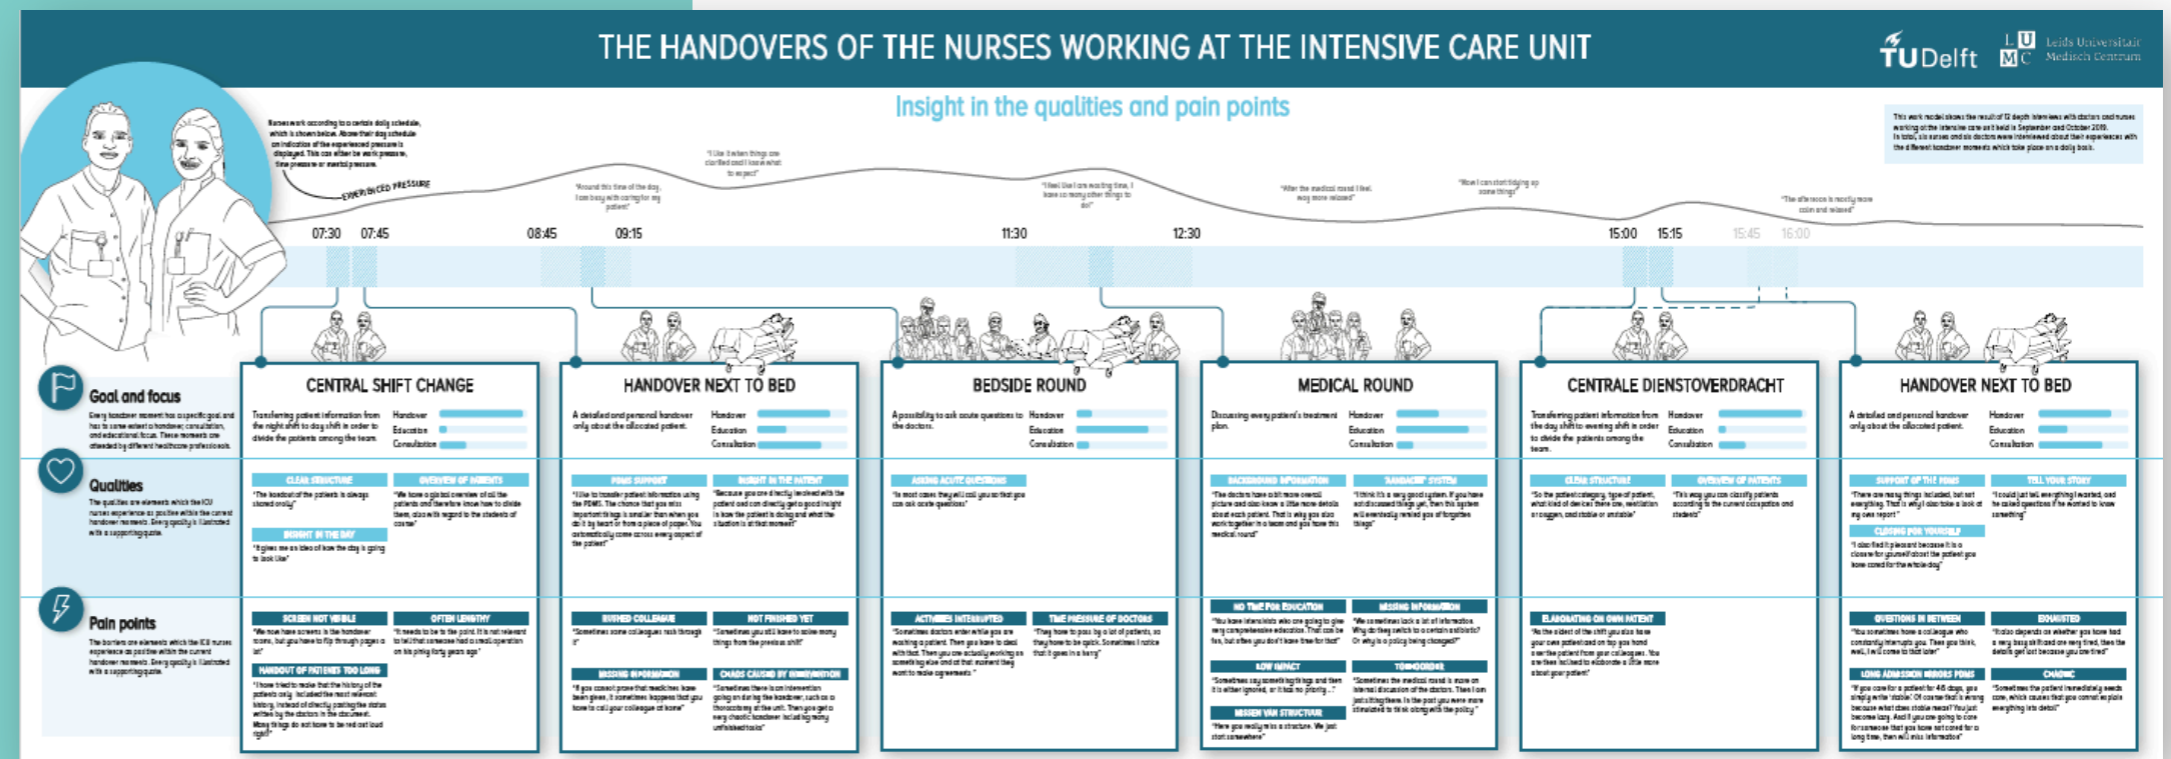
THE HANDOVERS OF THE NURSES WORKING AT THE INTENSIVE CARE UNIT

TU Delft

LUMC Leids Universitair Medisch Centrum

Insight in the qualities and pain points

Nurses work according to a certain daily schedule, which is shown below. Above their day schedule an indication of the experienced pressure is displayed. This can either be work pressure, time pressure or mental pressure.

This work model shows the result of 12 depth interviews with doctors and nurses working at the intensive care unit held in September and October 2019. In total, six nurses and six doctors were interviewed about their experiences with the different handover moments which take place on a daily basis.

EXPERIENCED PRESSURE

"Around this time of the day, I am busy with caring for my patient"

"I like it when things are clarified and I know what to expect"

"I feel like I am wasting time, I have so many other things to do"

"After the medical round I feel way more relaxed"

"Now I can start tidying up some things"

"The afternoon is mostly more calm and relaxed"

07:30 07:45 08:45 09:15 11:30 12:30 15:00 15:15 15:45 16:00

Goal and focus

Every handover moment has a specific goal and has to some extent a handover, consultation, and educational focus. These moments are attended by different healthcare professionals.

Qualities

The qualities are elements which the ICU nurses experience as positive within the current handover moments. Every quality is illustrated with a supporting quote.

Pain points

The barriers are elements which the ICU nurses experience as positive within the current handover moments. Every quality is illustrated with a supporting quote.

CENTRAL SHIFT CHANGE

Transferring patient information from the night shift to day shift in order to divide the patients among the team.

Handover
Education
Consultation

CLEAR STRUCTURE
"The handout of the patients is always shared orally"

OVERVIEW OF PATIENTS
"We have a global overview of all the patients and therefore know how to divide them, also with regard to the students of course"

INSIGHT IN THE DAY
"It gives me an idea of how the day is going to look like"

SCREEN NOT VISIBLE
"We now have screens in the handover rooms, but you have to flip through pages a lot"

OFTEN LENGTHY
"It needs to be to the point. It is not relevant to tell that someone had a small operation on his pinky forty years ago"

HANDOUT OF PATIENTS TOO LONG
"I have tried to make that the history of the patients only included the most relevant history, instead of directly pasting the status written by the doctors in the document. Many things do not have to be read out loud right?"

HANDOVER NEXT TO BED

A detailed and personal handover only about the allocated patient.

Handover
Education
Consultation

PDMS SUPPORT
"I like to transfer patient information using the PDMS. The chance that you miss important things is smaller than when you do it by heart or from a piece of paper. You automatically come across every aspect of the patient"

INSIGHT IN THE PATIENT
"Because you are directly involved with the patient and can directly get a good insight in how the patient is doing and what the situation is at that moment"

RUSHED COLLEAGUE
"Sometimes some colleagues rush through it"

NOT FINISHED YET
"Sometimes you still have to solve many things from the previous shift"

MISSING INFORMATION
"If you cannot prove that medicines have been given, it sometimes happens that you have to call your colleague at home"

CHAOS CAUSED BY INTERVENTION
"Sometimes there is an intervention going on during the handover, such as a thoracotomy at the unit. Then you get a very chaotic handover including many unfinished tasks"

BEDSIDE ROUND

A possibility to ask acute questions to the doctors.

Handover
Education
Consultation

ASKING ACUTE QUESTIONS
"In most cases they will call you so that you can ask acute questions"

ACTIVITIES INTERRUPTED
"Sometimes doctors enter while you are washing a patient. Then you have to deal with that. Then you are actually working on something else and at that moment they want to make agreements"

THE PRESSURE OF DOCTORS
"They have to pass by a lot of patients, so they have to be quick. Sometimes I notice that it goes in a hurry"

MEDICAL ROUND

Discussing every patient's treatment plan.

Handover
Education
Consultation

BACKGROUND INFORMATION
"The doctors have a bit more overall picture and also know a little more details about each patient. That is why you also work together in a team and you have this medical round"

"AANDACHT" SYSTEM
"I think it's a very good system. If you have not discussed things yet, then this system will eventually remind you of forgotten things"

NO TIME FOR EDUCATION
"You have intensivists who are going to give very comprehensive education. That can be fun, but often you don't have time for that"

MISSING INFORMATION
"We sometimes lack a lot of information. Why do they switch to a certain antibiotic? Or why is a policy being changed?"

LOW IMPACT
"Sometimes you say something is big and then it is either ignored, or it has no priority..."

TOO MUCH ORDER
"Sometimes the medical round is more an internal discussion of the doctors. Then I am just sitting there. In the past you were more stimulated to think along with the policy"

MISSEN VAN STRUCTUUR
"Here you really miss a structure. We just start somewhere"

CENTRALE DIENSTOVERDRACHT

Transferring patient information from the day shift to evening shift in order to divide the patients among the team.

Handover
Education
Consultation

CLEAR STRUCTURE
"So the patient category, type of patient, what kind of devices there are, ventilation or oxygen, and stable or unstable"

OVERVIEW OF PATIENTS
"This way you can classify patients according to the current occupation and students"

ELABORATING ON OWN PATIENT
"At the end of the shift you also have your own patient and on top you hand over the patient from your colleagues. You are then inclined to elaborate a little more about your patient"

HANDOVER NEXT TO BED

A detailed and personal handover only about the allocated patient.

Handover
Education
Consultation

SUPPORT OF THE PDMS
"There are many things included, but not everything. That is why I also take a look at my own report"

TELL YOUR STORY
"I could just tell everything I wanted, and he asked questions if he wanted to know something"

CLOSING FOR YOURSELF
"I also find it pleasant because it is a closure for yourself about the patient you have cared for the whole day"

QUESTIONS IN BETWEEN
"You sometimes have a colleague who constantly interrupts you. Then you think, well, I will come to that later"

EXHAUSTED
"It also depends on whether you have had a very busy shift and are very tired, then the details get lost because you are tired"

LONG ADMISSION MIRRORS PDMS
"If you care for a patient for 48 days, you simply write 'stable'. Of course that is wrong because what does stable mean? You just become lazy. And if you are going to care for someone that you have not cared for a long time, then will miss information"

CHAOTIC
"Sometimes the patient immediately needs care, which causes that you cannot explain everything into detail"